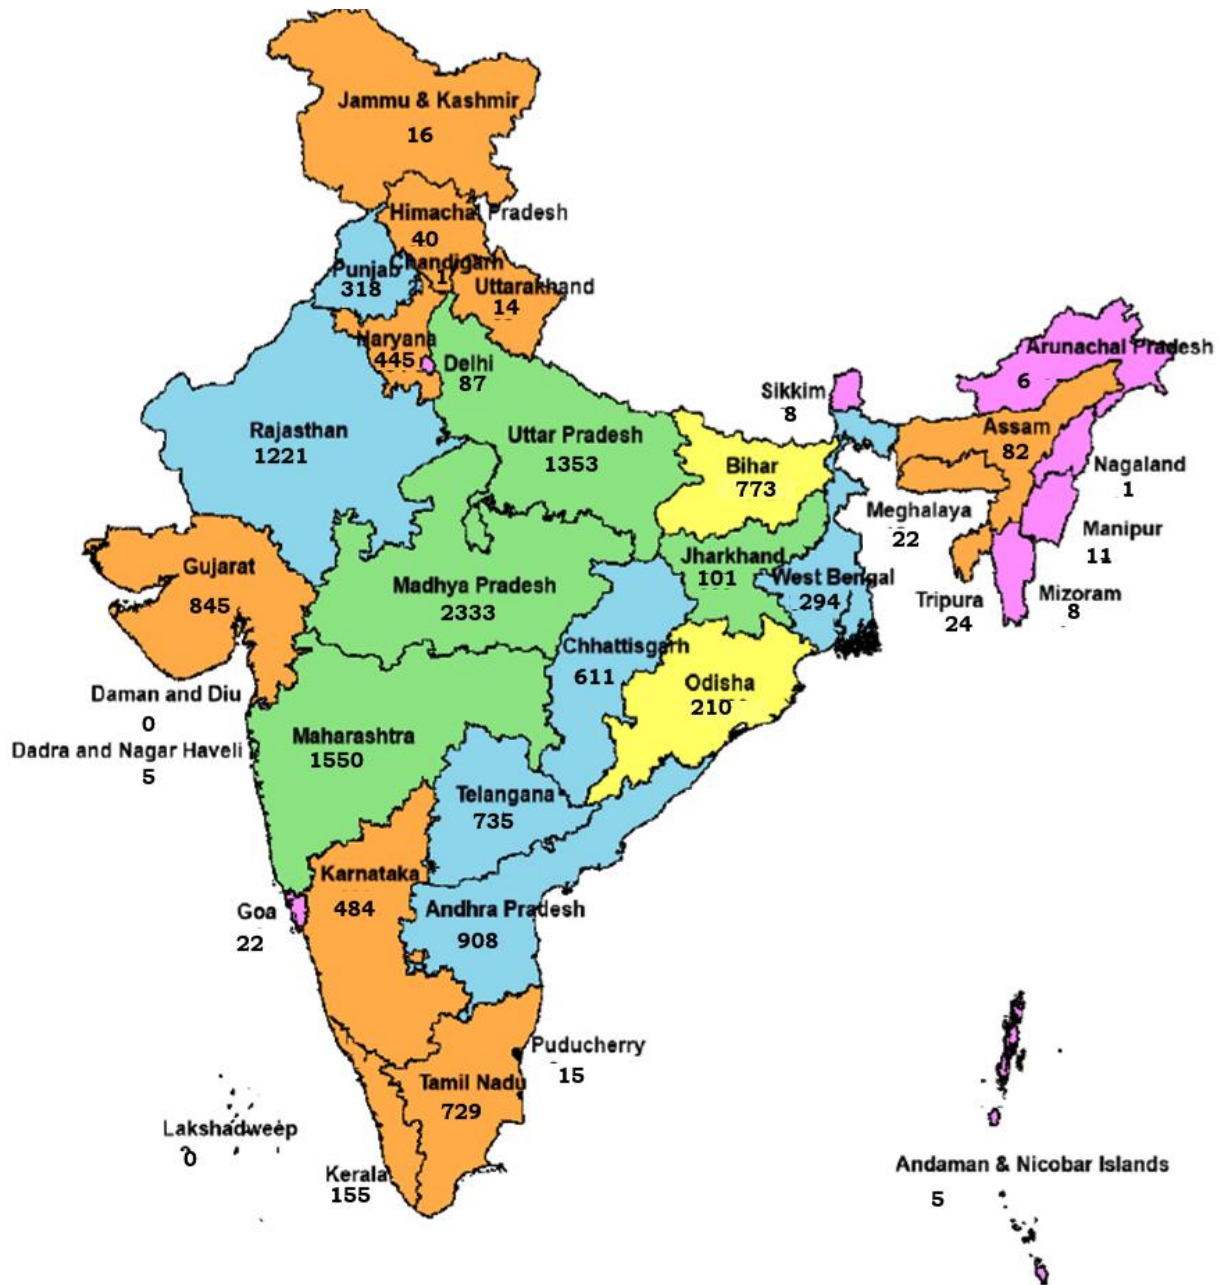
Jammu & Kashmir
16

Himachal Pradesh
40

Punjab
318

Chandigarh
1

Uttarakhand
14

Haryana
445

Delhi
87

Arunachal Pradesh
6

Sikkim
8

Rajasthan
1221

Uttar Pradesh
1353

Bihar
773

Assam
82

Nagaland
1

Meghalaya
22

Manipur
11

Gujarat
845

Madhya Pradesh
2333

Jharkhand
101

West Bengal
294

Tripura
24

Mizoram
8

Chhattisgarh
611

Odisha
210

Daman and Diu
0

Dadra and Nagar Haveli
5

Maharashtra
1550

Telangana
735

Karnataka
484

Goa
22

Andhra Pradesh
908

Puducherry
15

Tamil Nadu
729

Lakshadweep
0

Kerala
155

Andaman & Nicobar Islands
5